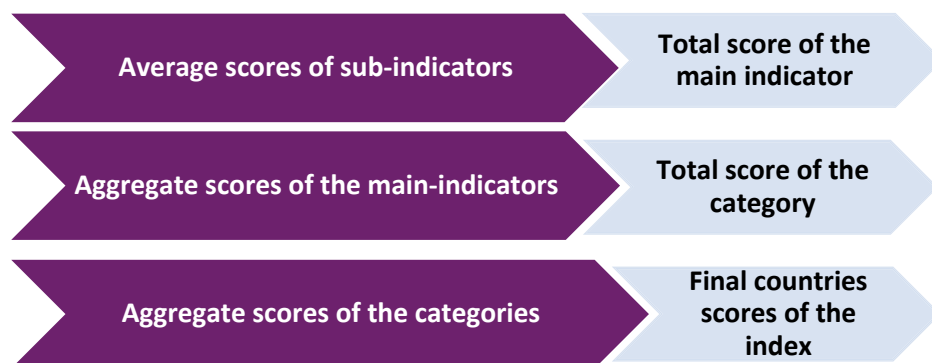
Average scores of sub-indicators

Total score of the main indicator

Aggregate scores of the main-indicators

Total score of the category

Aggregate scores of the categories

Final countries scores of the index